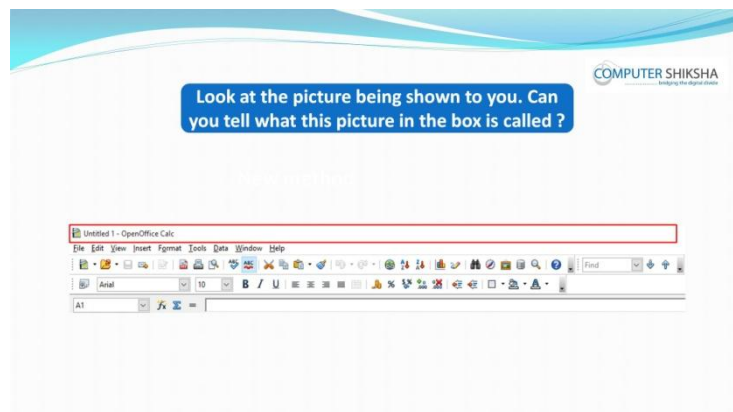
COMPUTER SHIKSHA
bridging the digital divide

Look at the picture being shown to you. Can you tell what this picture in the box is called ?

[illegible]

Untitled 1 - OpenOffice Calc

File Edit View Insert Format Tools Data Window Help

Find

Arial 10 B I U

A1 $f_x$ $\Sigma$ =